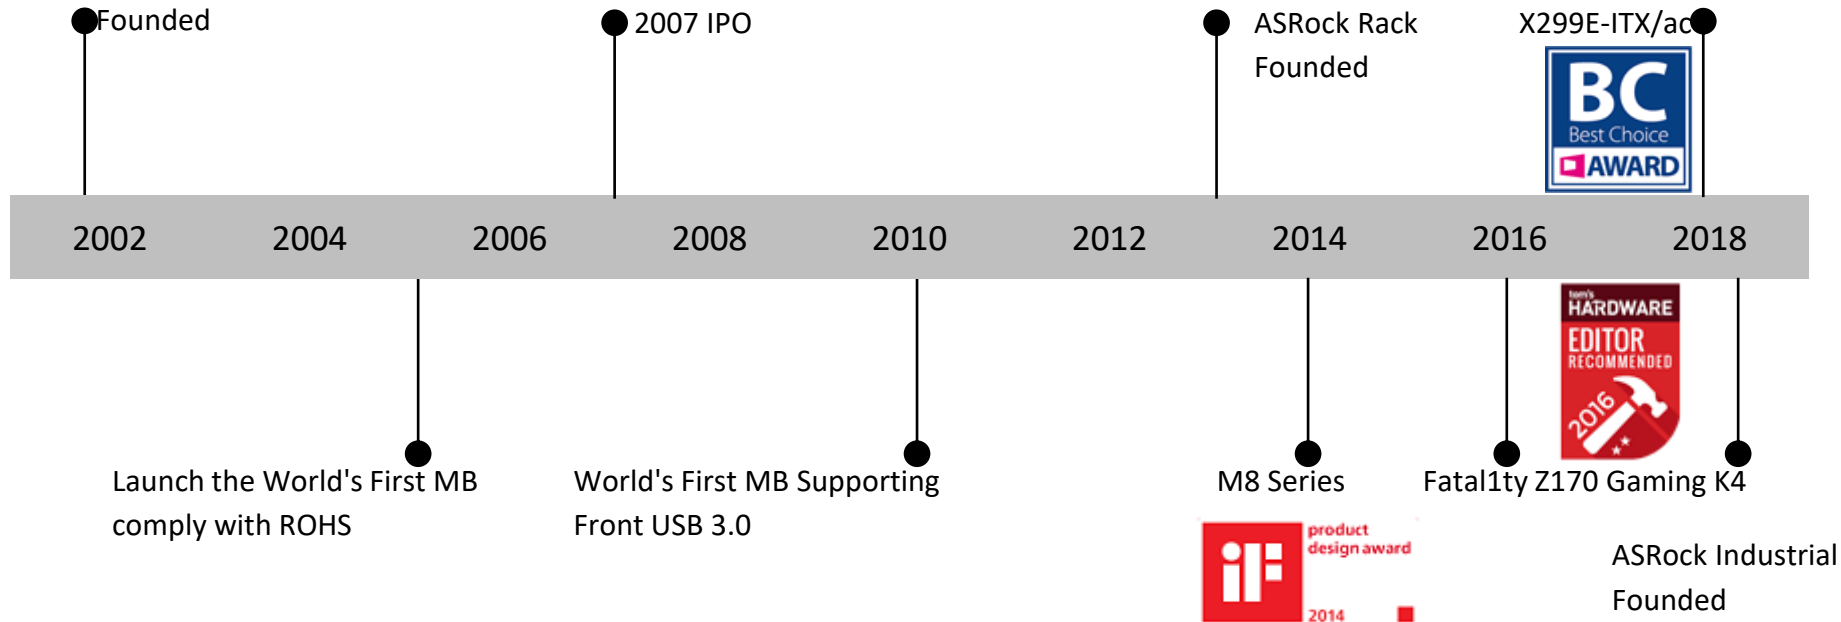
Founded

2007 IPO

ASRock Rack Founded

X299E-ITX/ac

BC Best Choice AWARD

2002 2004 2006 2008 2010 2012 2014 2016 2018

tom's HARDWARE EDITOR RECOMMENDED 2016

Launch the World's First MB comply with ROHS

World's First MB Supporting Front USB 3.0

M8 Series

Fatal1ty Z170 Gaming K4

iF product design award 2014

ASRock Industrial Founded